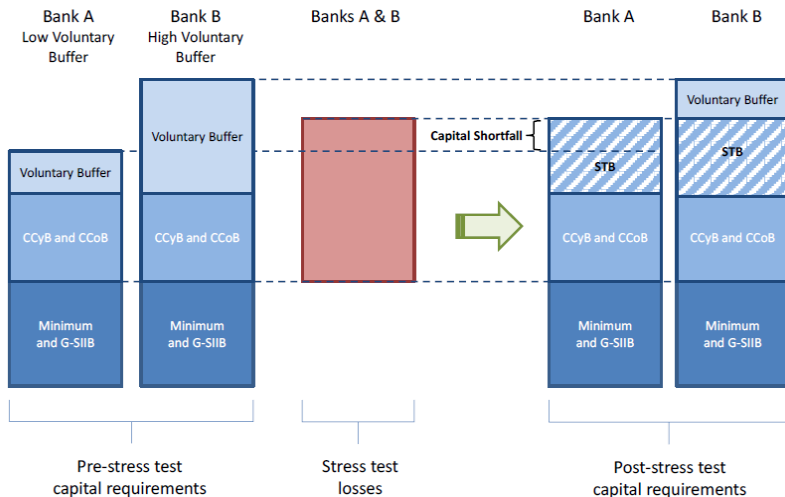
Bank A
Low Voluntary Buffer

Bank B
High Voluntary Buffer

Banks A & B

Bank A

Bank B

Voluntary Buffer

Voluntary Buffer

CCyB and CCoB

CCyB and CCoB

Minimum and G-SIIB

Minimum and G-SIIB

Capital Shortfall

STB

CCyB and CCoB

Minimum and G-SIIB

Voluntary Buffer

STB

CCyB and CCoB

Minimum and G-SIIB

Pre-stress test capital requirements

Stress test losses

Post-stress test capital requirements